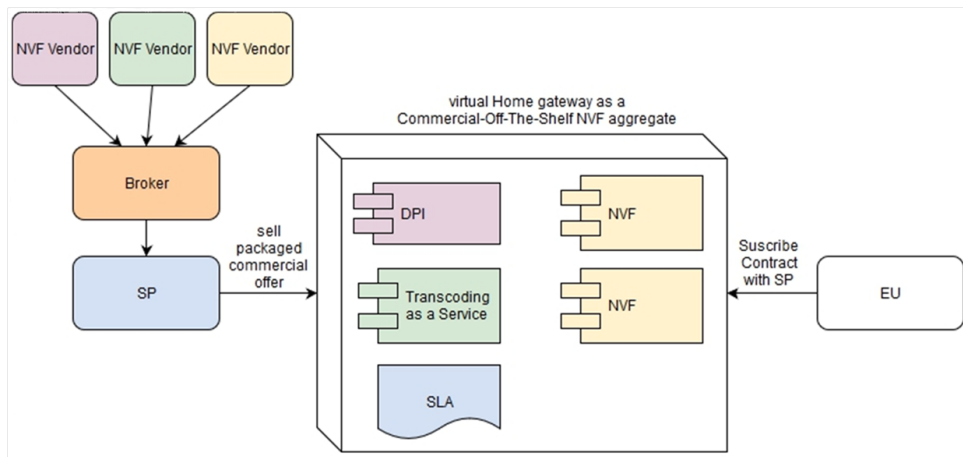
NVF Vendor

NVF Vendor

NVF Vendor

Broker

SP

sell packaged commercial offer

virtual Home gateway as a Commercial-Off-The-Shelf NVF aggregate

DPI

NVF

Transcoding as a Service

NVF

SLA

Suscribe Contract with SP

EU